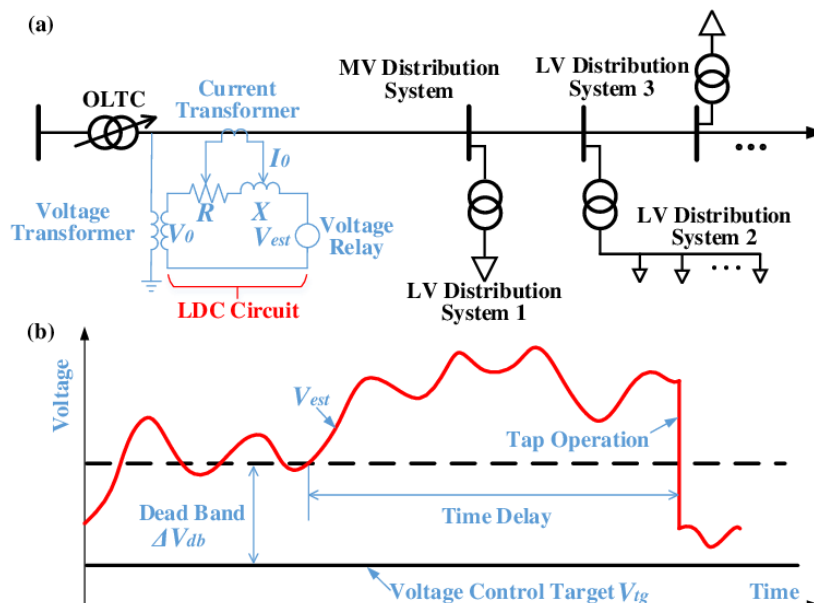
(a)

OLTC

Current Transformer

MV Distribution System

LV Distribution System 3

$I_0$

R

X

Voltage Transformer

$V_0$

$V_{est}$

Voltage Relay

LV Distribution System 2

LDC Circuit

LV Distribution System 1

(b)

Voltage

$V_{est}$

Tap Operation

Dead Band $\Delta V_{db}$

Time Delay

Voltage Control Target $V_{tg}$

Time